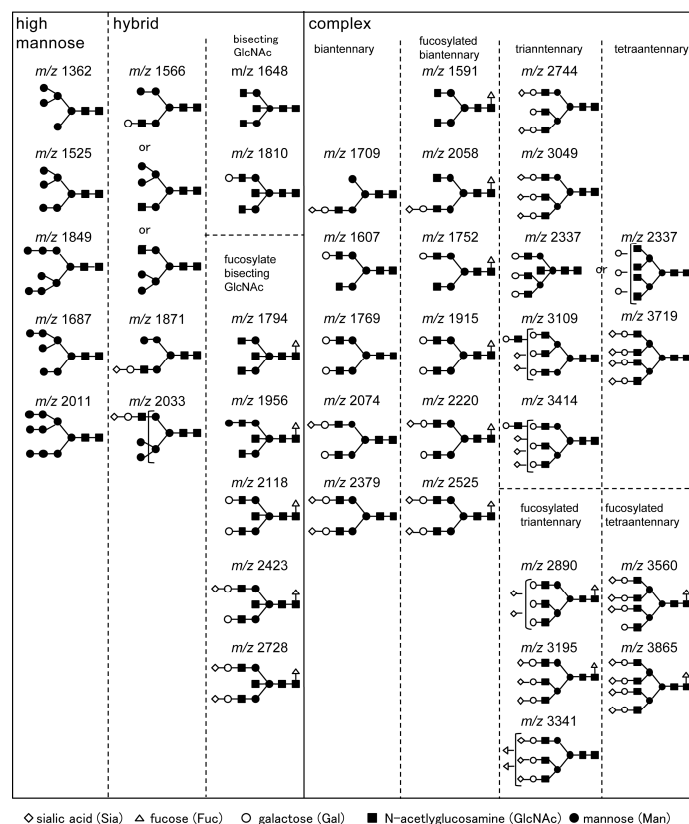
high mannose

$m/z$ 1362

$m/z$ 1525

$m/z$ 1849

$m/z$ 1687

$m/z$ 2011

hybrid

$m/z$ 1566

or

or

$m/z$ 1871

$m/z$ 2033

bisecting GlcNAc

$m/z$ 1648

$m/z$ 1810

fucosylate bisecting GlcNAc

$m/z$ 1794

$m/z$ 1956

$m/z$ 2118

$m/z$ 2423

$m/z$ 2728

complex

biantennary

$m/z$ 1709

$m/z$ 1607

$m/z$ 1769

$m/z$ 2074

$m/z$ 2379

fucosylated biantennary

$m/z$ 1591

$m/z$ 2058

$m/z$ 1752

$m/z$ 1915

$m/z$ 2220

$m/z$ 2525

triantennary

$m/z$ 2744

$m/z$ 3049

$m/z$ 2337

or

$m/z$ 3109

$m/z$ 3414

fucosylated triantennary

$m/z$ 2890

$m/z$ 3195

$m/z$ 3341

tetraantennary

$m/z$ 2337

$m/z$ 3719

fucosylated tetraantennary

$m/z$ 3560

$m/z$ 3865

◇ sialic acid (Sia) △ fucose (Fuc) ○ galactose (Gal) ■ N-acetylglucosamine (GlcNAc) ● mannose (Man)